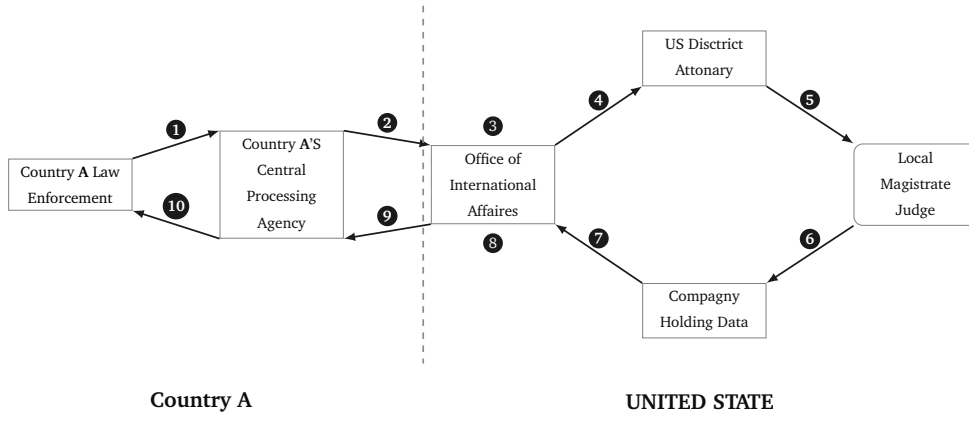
US Disctrict Attonary

1

2

3

4

5

Country A Law Enforcement

Country A'S Central Processing Agency

Office of International Affaires

Local Magistrate Judge

10

9

8

7

6

Compagny Holding Data

Country A

UNITED STATE